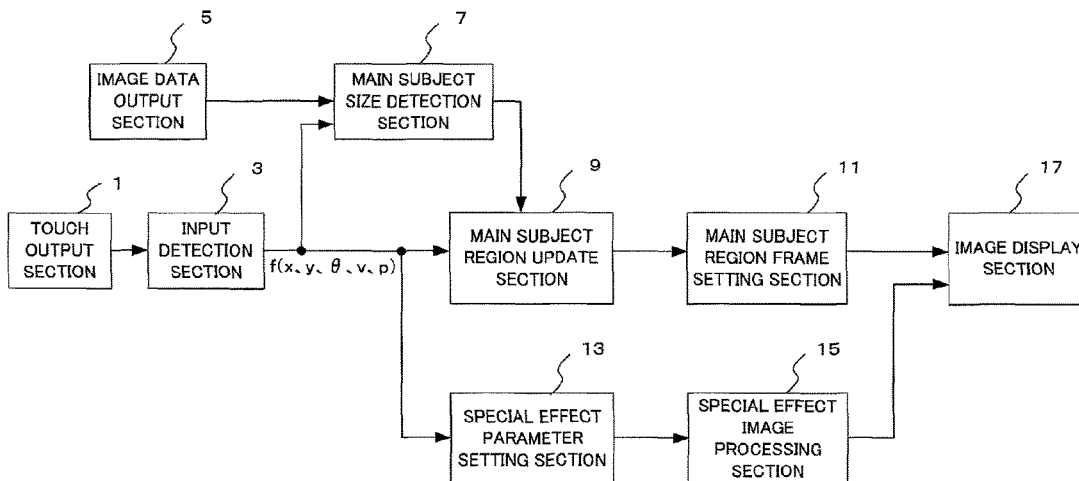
5

IMAGE DATA OUTPUT SECTION

7

MAIN SUBJECT SIZE DETECTION SECTION

1

TOUCH OUTPUT SECTION

3

INPUT DETECTION SECTION

f(x、y、θ、v、p)

9

MAIN SUBJECT REGION UPDATE SECTION

11

MAIN SUBJECT REGION FRAME SETTING SECTION

17

IMAGE DISPLAY SECTION

13

SPECIAL EFFECT PARAMETER SETTING SECTION

15

SPECIAL EFFECT IMAGE PROCESSING SECTION